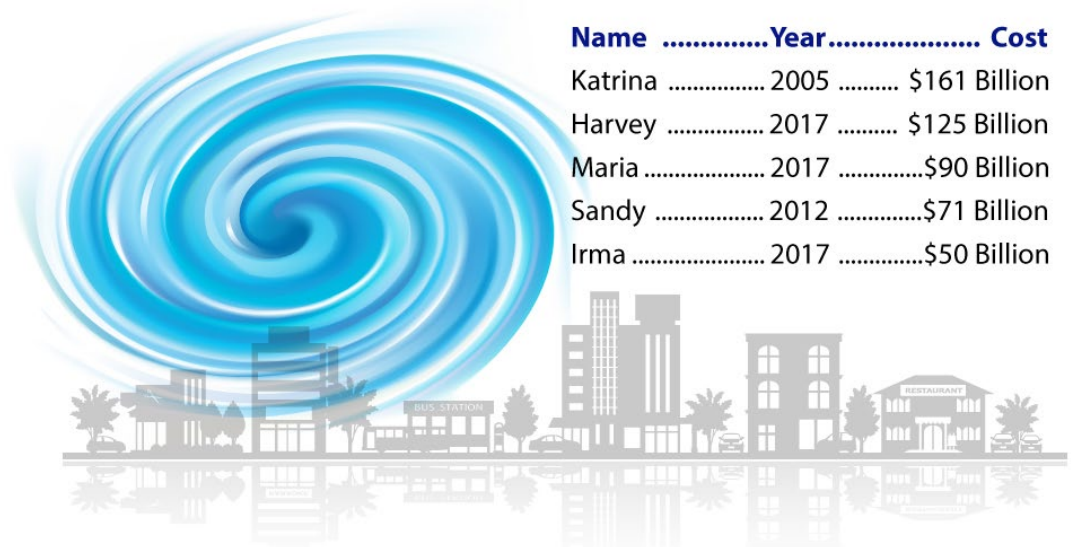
Name ..............Year.................... Cost
Katrina ................ 2005 .......... $161 Billion
Harvey ................ 2017 .......... $125 Billion
Maria .................... 2017 ..............$90 Billion
Sandy .................. 2012 ..............$71 Billion
Irma ...................... 2017 ..............$50 Billion

BUS STATION

RESTAURANT